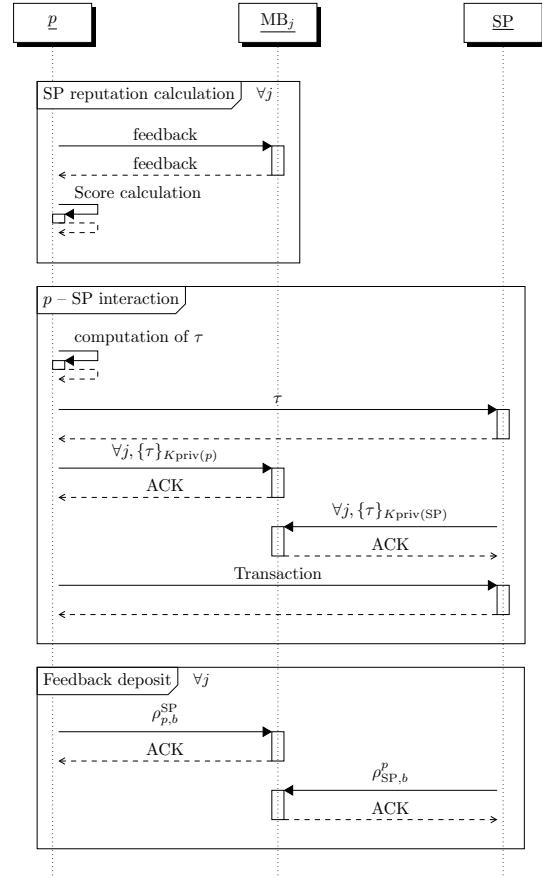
$p$

$\text{MB}_j$

SP

SP reputation calculation $\forall j$

feedback

feedback

Score calculation

$p$ – SP interaction

computation of $\tau$

$\tau$

$\forall j, \{\tau\}_{K\text{priv}(p)}$

ACK

$\forall j, \{\tau\}_{K\text{priv}(\text{SP})}$

ACK

Transaction

Feedback deposit $\forall j$

$\rho^{\text{SP}}_{p,b}$

ACK

$\rho^{p}_{\text{SP},b}$

ACK